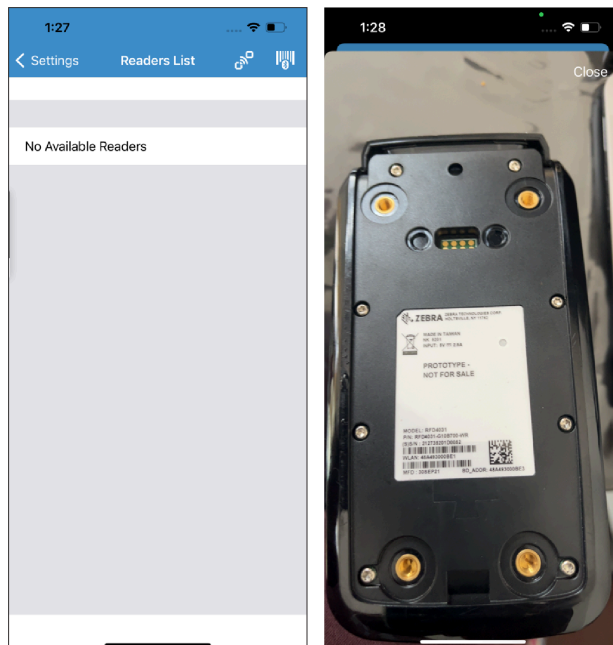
1:27

Settings
Readers List

No Available Readers

1:28

Close

ZEBRA ZEBRA TECHNOLOGIES CORP. HOLTSVILLE, NY 11742

MADE IN TAIWAN
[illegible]
INPUT: 5V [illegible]

PROTOTYPE -
NOT FOR SALE

MODEL: RFD4031
P/N: RFD4031-G10B700-WR
S/N: 21273520100662
WLAN: 48A493000BE1
MFD: 30SEP21
BD_ADDR: 48A493000BE3